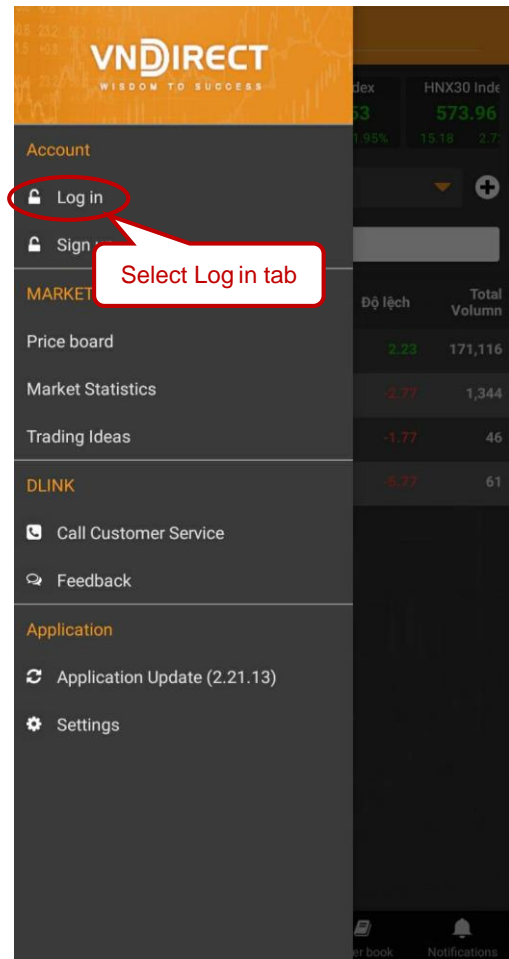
VNDIRECT
WISDOM TO SUCCESS

dex
53
1.95%

HNX30 Inde
573.96
15.18 2.7

Account

Log in

Sign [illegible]

Select Log in tab

MARKET

Độ lệch

Total Volumn

Price board

2.23

171,116

Market Statistics

-2.77

1,344

Trading Ideas

-1.77

46

DLINK

-5.77

61

Call Customer Service

Feedback

Application

Application Update (2.21.13)

Settings

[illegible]er book

Notifications